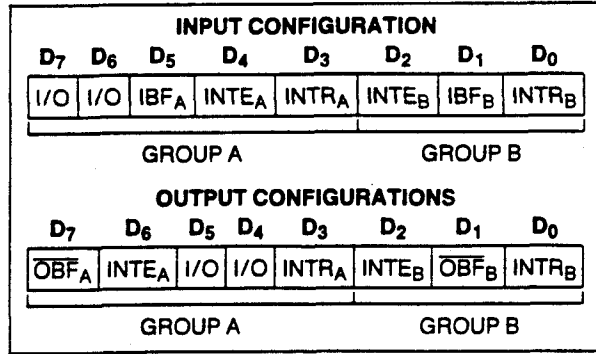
INPUT CONFIGURATION

| $D_7$ | $D_6$ | $D_5$ | $D_4$ | $D_3$ | $D_2$ | $D_1$ | $D_0$ |
|---|---|---|---|---|---|---|---|
| I/O | I/O | $IBF_A$ | $INTE_A$ | $INTR_A$ | $INTE_B$ | $IBF_B$ | $INTR_B$ |

GROUP A GROUP B

OUTPUT CONFIGURATIONS

| $D_7$ | $D_6$ | $D_5$ | $D_4$ | $D_3$ | $D_2$ | $D_1$ | $D_0$ |
|---|---|---|---|---|---|---|---|
| $\overline{OBF}_A$ | $INTE_A$ | I/O | I/O | $INTR_A$ | $INTE_B$ | $\overline{OBF}_B$ | $INTR_B$ |

GROUP A GROUP B